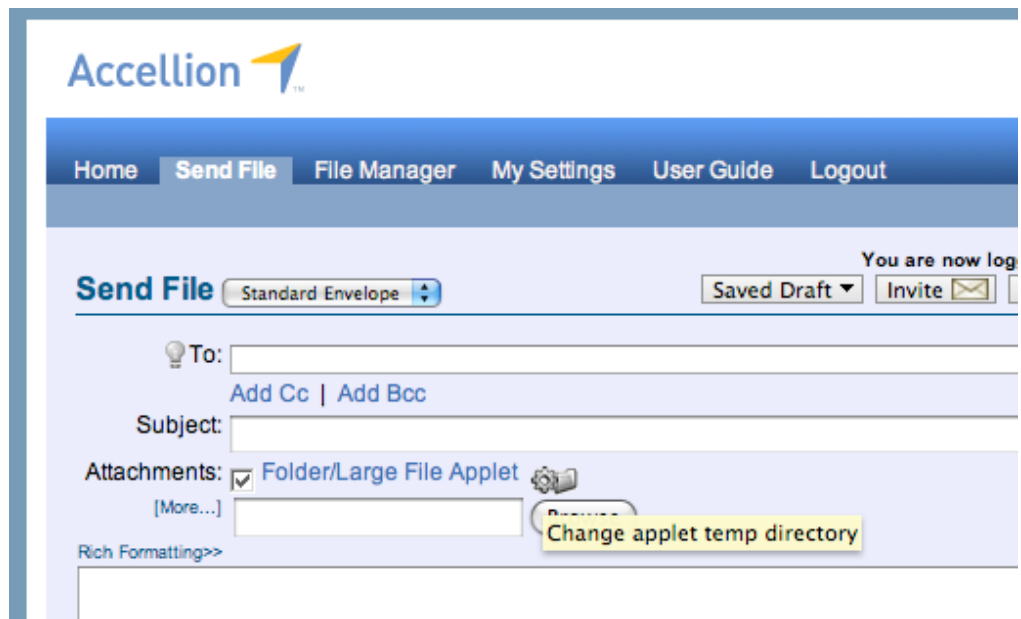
Accellion

Home Send File File Manager My Settings User Guide Logout

You are now log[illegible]

Send File Standard Envelope

Saved Draft Invite

To:

Add Cc | Add Bcc

Subject:

Attachments: Folder/Large File Applet

[More...]

Browse

Change applet temp directory

Rich Formatting>>